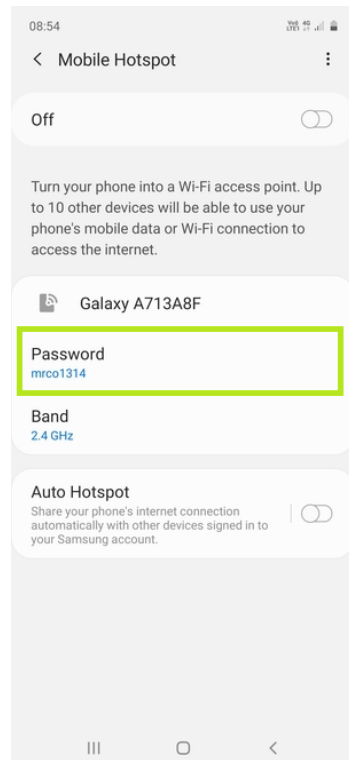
08:54

Mobile Hotspot

Off

Turn your phone into a Wi-Fi access point. Up to 10 other devices will be able to use your phone's mobile data or Wi-Fi connection to access the internet.

Galaxy A713A8F

Password
mrco1314

Band
2.4 GHz

Auto Hotspot
Share your phone's internet connection automatically with other devices signed in to your Samsung account.